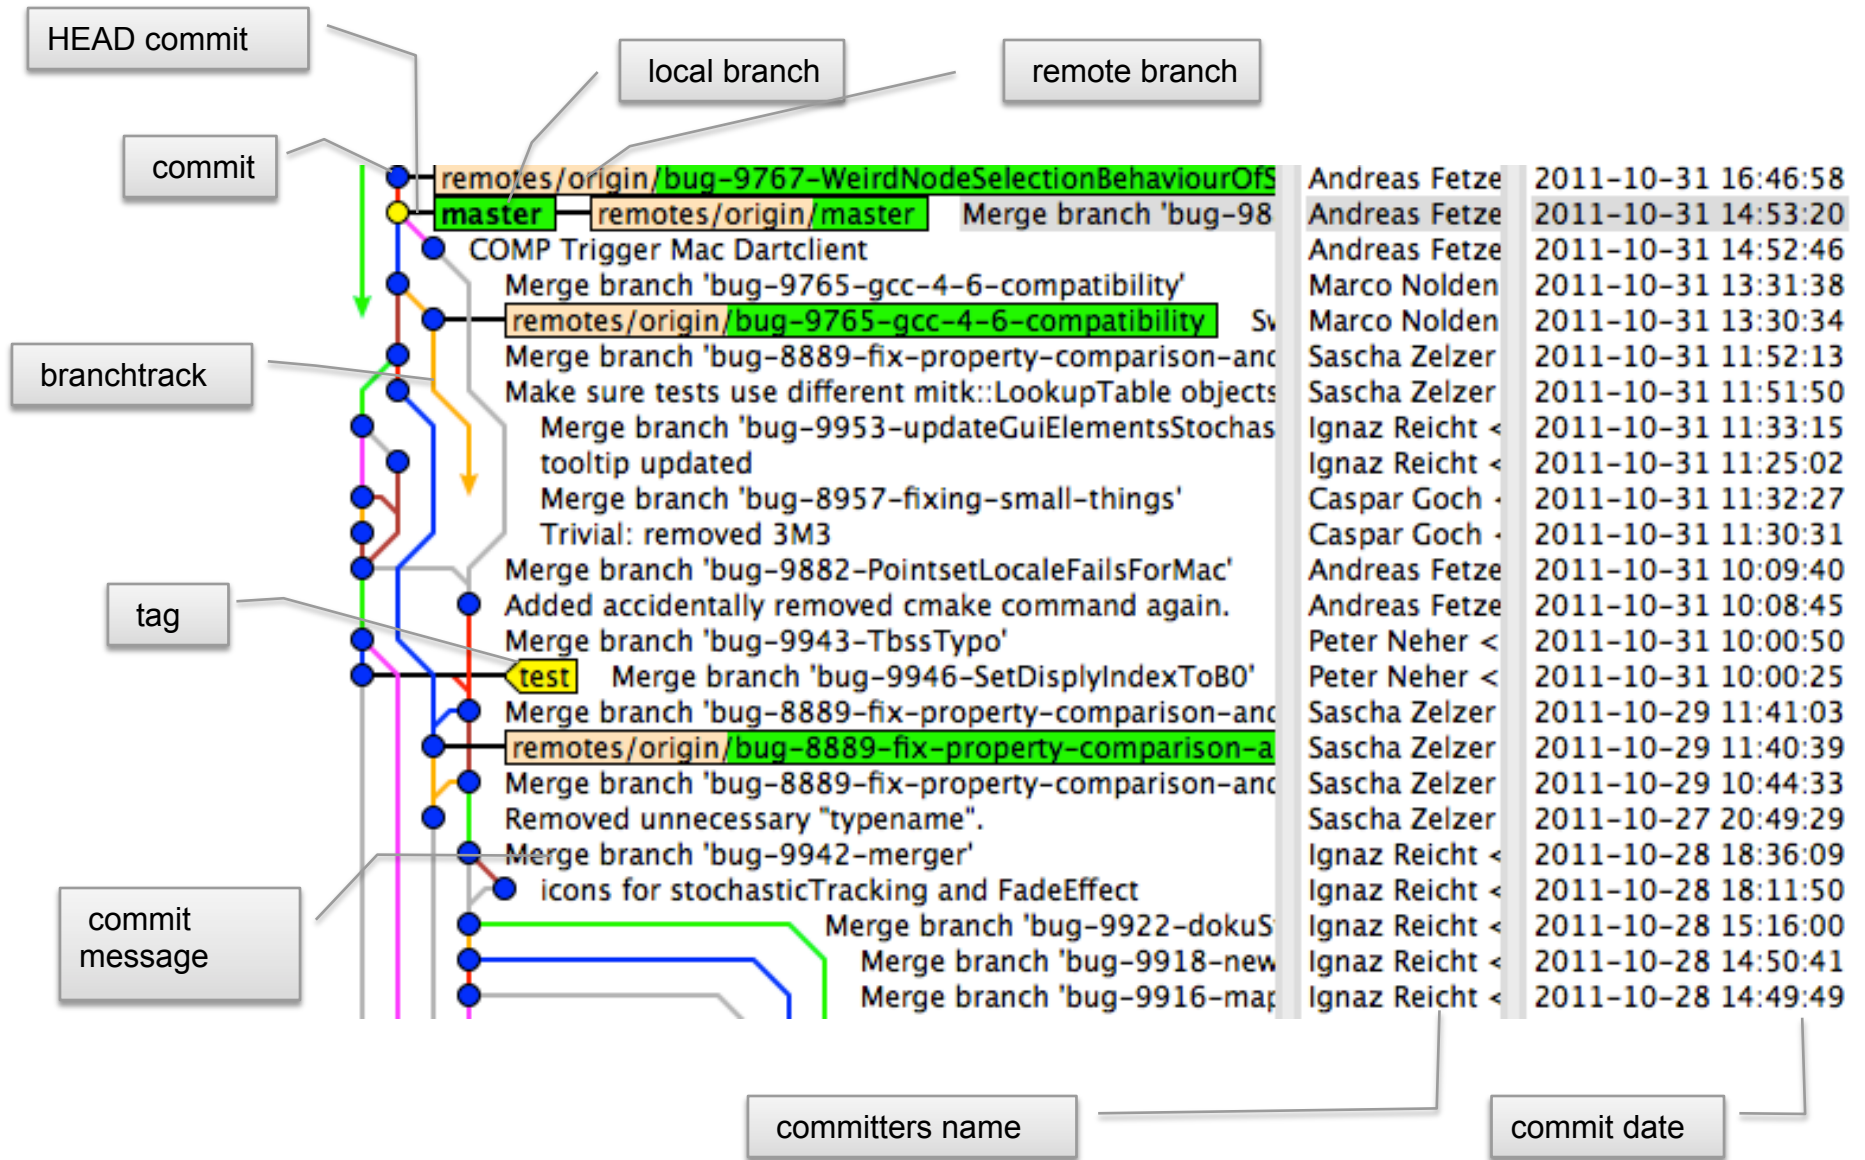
HEAD commit

local branch

remote branch

commit

branchtrack

tag

commit message

| | | |
|---|---|---|
| remotes/origin/bug-9767-WeirdNodeSelectionBehaviourOfS | Andreas Fetze | 2011-10-31 16:46:58 |
| master remotes/origin/master Merge branch 'bug-98 | Andreas Fetze | 2011-10-31 14:53:20 |
| COMP Trigger Mac Dartclient | Andreas Fetze | 2011-10-31 14:52:46 |
| Merge branch 'bug-9765-gcc-4-6-compatibility' | Marco Nolden | 2011-10-31 13:31:38 |
| remotes/origin/bug-9765-gcc-4-6-compatibility Sv | Marco Nolden | 2011-10-31 13:30:34 |
| Merge branch 'bug-8889-fix-property-comparison-anc | Sascha Zelzer | 2011-10-31 11:52:13 |
| Make sure tests use different mitk::LookupTable objects | Sascha Zelzer | 2011-10-31 11:51:50 |
| Merge branch 'bug-9953-updateGuiElementsStochas | Ignaz Reicht < | 2011-10-31 11:33:15 |
| tooltip updated | Ignaz Reicht < | 2011-10-31 11:25:02 |
| Merge branch 'bug-8957-fixing-small-things' | Caspar Goch - | 2011-10-31 11:32:27 |
| Trivial: removed 3M3 | Caspar Goch - | 2011-10-31 11:30:31 |
| Merge branch 'bug-9882-PointsetLocaleFailsForMac' | Andreas Fetze | 2011-10-31 10:09:40 |
| Added accidentally removed cmake command again. | Andreas Fetze | 2011-10-31 10:08:45 |
| Merge branch 'bug-9943-TbssTypo' | Peter Neher < | 2011-10-31 10:00:50 |
| test Merge branch 'bug-9946-SetDisplyIndexToB0' | Peter Neher < | 2011-10-31 10:00:25 |
| Merge branch 'bug-8889-fix-property-comparison-anc | Sascha Zelzer | 2011-10-29 11:41:03 |
| remotes/origin/bug-8889-fix-property-comparison-a | Sascha Zelzer | 2011-10-29 11:40:39 |
| Merge branch 'bug-8889-fix-property-comparison-anc | Sascha Zelzer | 2011-10-29 10:44:33 |
| Removed unnecessary "typename". | Sascha Zelzer | 2011-10-27 20:49:29 |
| Merge branch 'bug-9942-merger' | Ignaz Reicht < | 2011-10-28 18:36:09 |
| icons for stochasticTracking and FadeEffect | Ignaz Reicht < | 2011-10-28 18:11:50 |
| Merge branch 'bug-9922-dokuS | Ignaz Reicht < | 2011-10-28 15:16:00 |
| Merge branch 'bug-9918-new | Ignaz Reicht < | 2011-10-28 14:50:41 |
| Merge branch 'bug-9916-map | Ignaz Reicht < | 2011-10-28 14:49:49 |

committers name

commit date